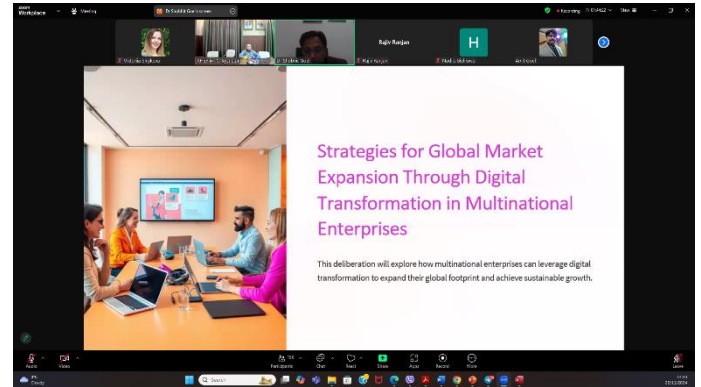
zoom Workplace Meeting

Dr Shubhi Gu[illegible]

Recording

Rajiv Ranjan

H

Victoria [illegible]

Dr Shubhi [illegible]

Rajiv Ranjan

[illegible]

Strategies for Global Market Expansion Through Digital Transformation in Multinational Enterprises

This deliberation will explore how multinational enterprises can leverage digital transformation to expand their global footprint and achieve sustainable growth.

Audio

Video

Participants

Chat

React

Share

Apps

Record

More

Leave

Search